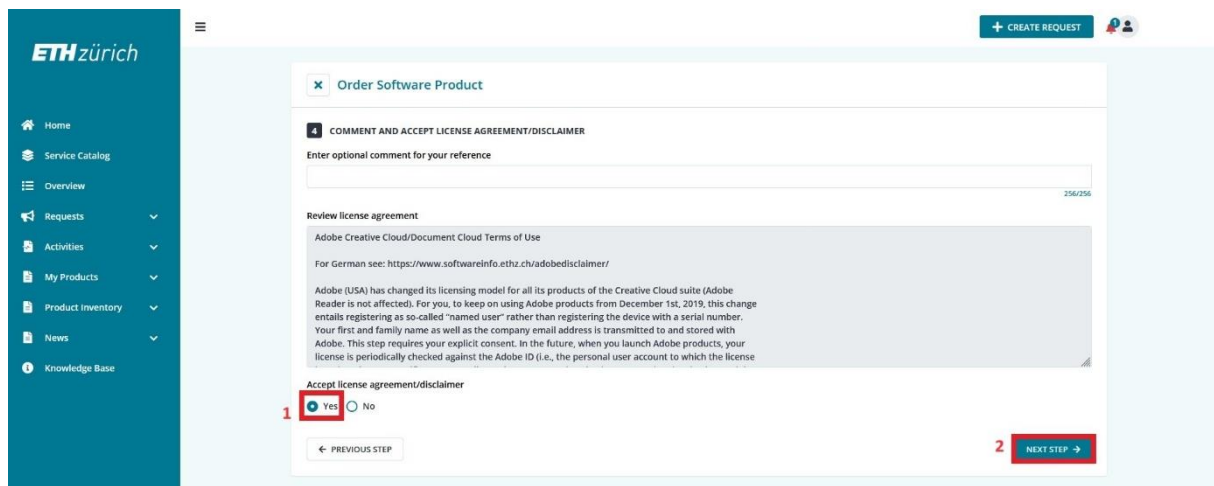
ETH zürich

Home
Service Catalog
Overview
Requests
Activities
My Products
Product Inventory
News
Knowledge Base

+ CREATE REQUEST

Order Software Product

4 COMMENT AND ACCEPT LICENSE AGREEMENT/DISCLAIMER

Enter optional comment for your reference

256/256

Review license agreement

Adobe Creative Cloud/Document Cloud Terms of Use

For German see: https://www.softwareinfo.ethz.ch/adobedisclaimer/

Adobe (USA) has changed its licensing model for all its products of the Creative Cloud suite (Adobe Reader is not affected). For you, to keep on using Adobe products from December 1st, 2019, this change entails registering as so-called "named user" rather than registering the device with a serial number. Your first and family name as well as the company email address is transmitted to and stored with Adobe. This step requires your explicit consent. In the future, when you launch Adobe products, your license is periodically checked against the Adobe ID (i.e., the personal user account to which the license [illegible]

Accept license agreement/disclaimer

1

Yes No

← PREVIOUS STEP

2

NEXT STEP →